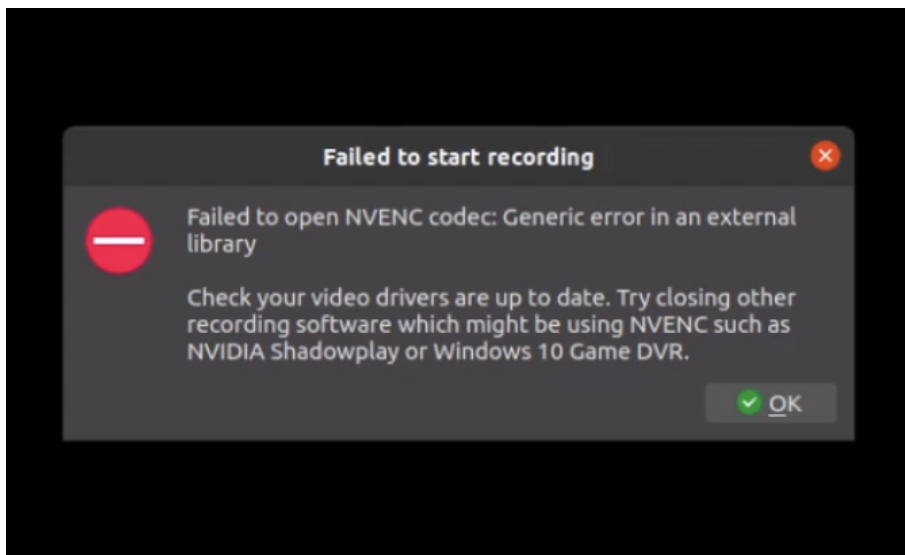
Failed to start recording

Failed to open NVENC codec: Generic error in an external library

Check your video drivers are up to date. Try closing other recording software which might be using NVENC such as NVIDIA Shadowplay or Windows 10 Game DVR.

OK